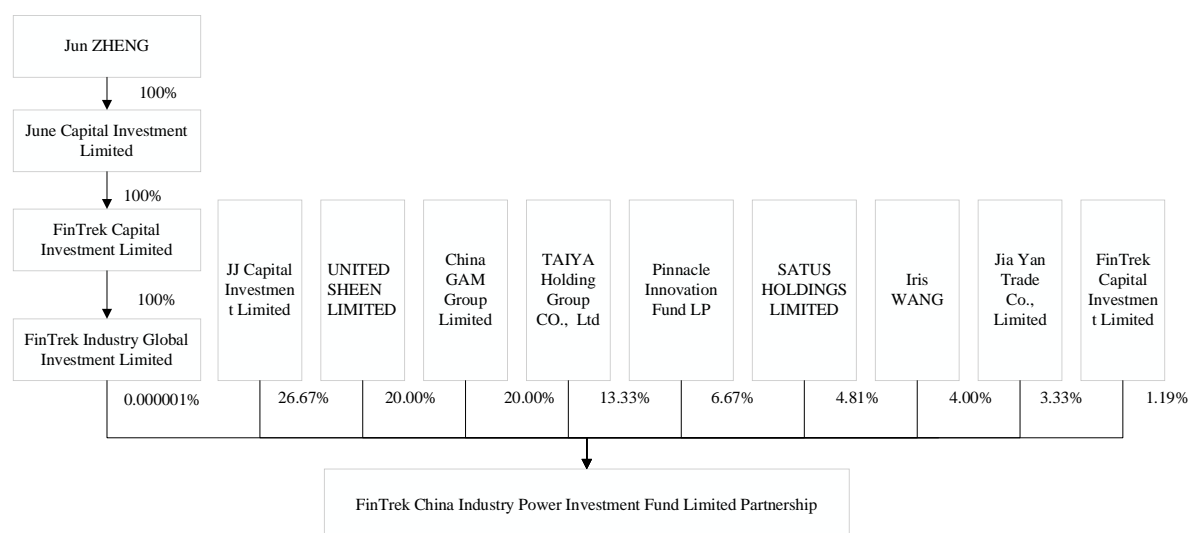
Jun ZHENG

100%

June Capital Investment Limited

100%

FinTrek Capital Investment Limited

100%

FinTrek Industry Global Investment Limited

JJ Capital Investment Limited

UNITED SHEEN LIMITED

China GAM Group Limited

TAIYA Holding Group CO., Ltd

Pinnacle Innovation Fund LP

SATUS HOLDINGS LIMITED

Iris WANG

Jia Yan Trade Co., Limited

FinTrek Capital Investment Limited

0.000001%

26.67%

20.00%

20.00%

13.33%

6.67%

4.81%

4.00%

3.33%

1.19%

FinTrek China Industry Power Investment Fund Limited Partnership